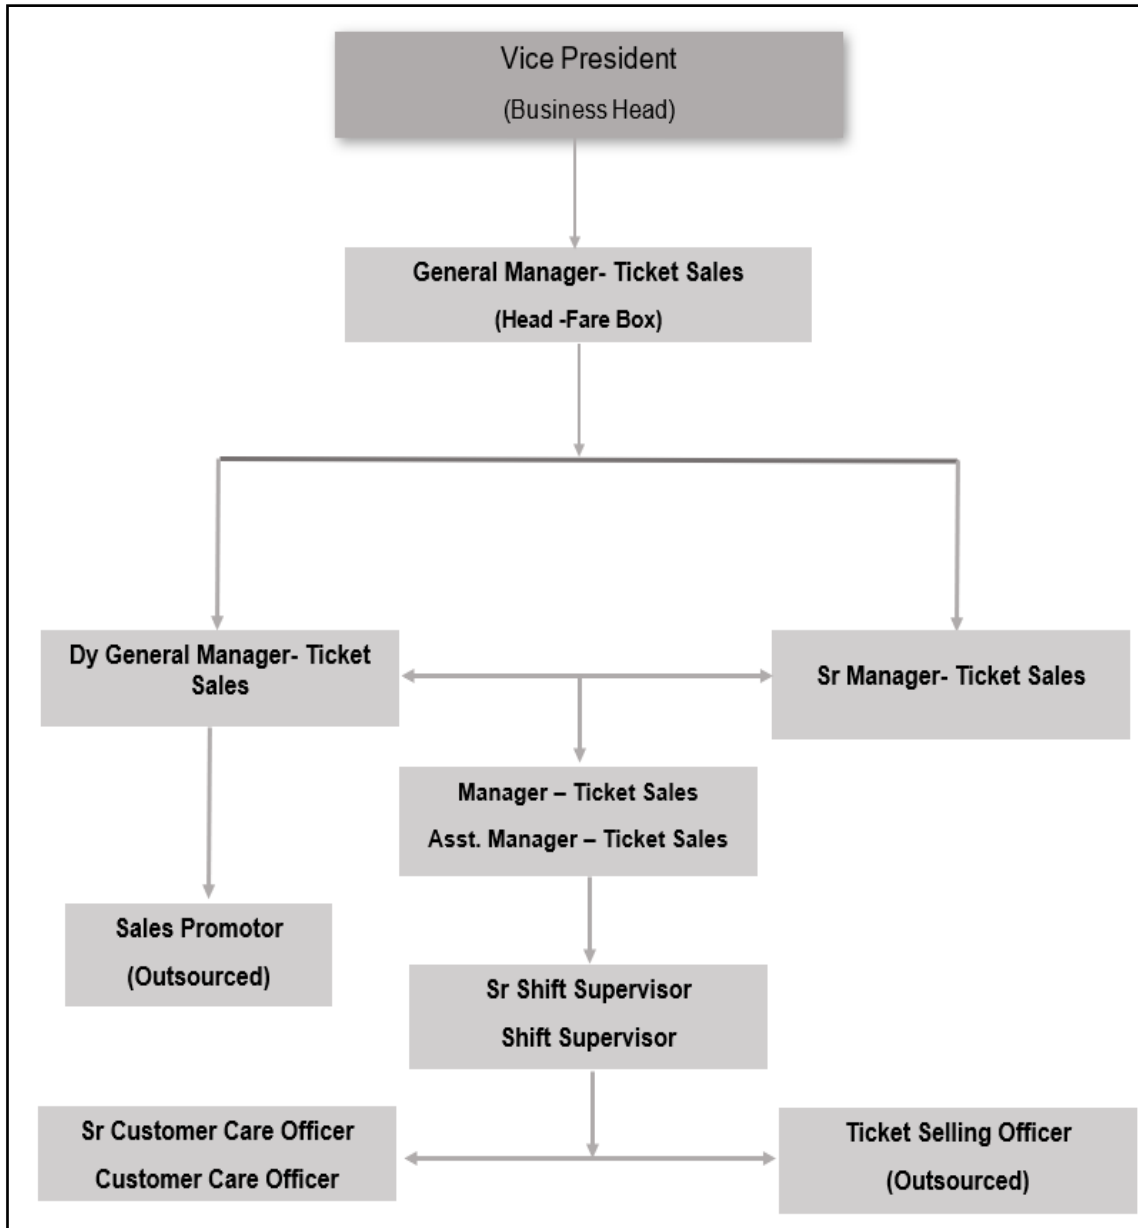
Vice President
(Business Head)

General Manager- Ticket Sales
(Head -Fare Box)

Dy General Manager- Ticket Sales

Sr Manager- Ticket Sales

Manager – Ticket Sales
Asst. Manager – Ticket Sales

Sales Promotor
(Outsourced)

Sr Shift Supervisor
Shift Supervisor

Sr Customer Care Officer
Customer Care Officer

Ticket Selling Officer
(Outsourced)